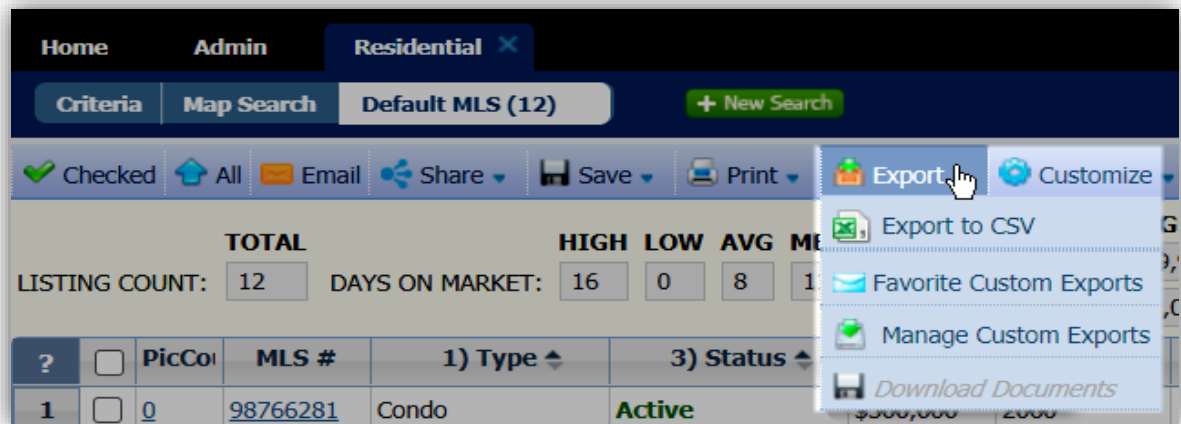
Home Admin Residential ✕

Criteria Map Search Default MLS (12)

+ New Search

Checked All Email Share Save Print Export Customize

Export to CSV

Favorite Custom Exports

Manage Custom Exports

Download Documents

TOTAL

LISTING COUNT: 12

HIGH LOW AVG ME

DAYS ON MARKET: 16 0 8 1

| ? | | PicCo | MLS # | 1) Type | 3) Status |
|---|---|---|---|---|---|
| 1 | | 0 | 98766281 | Condo | Active |